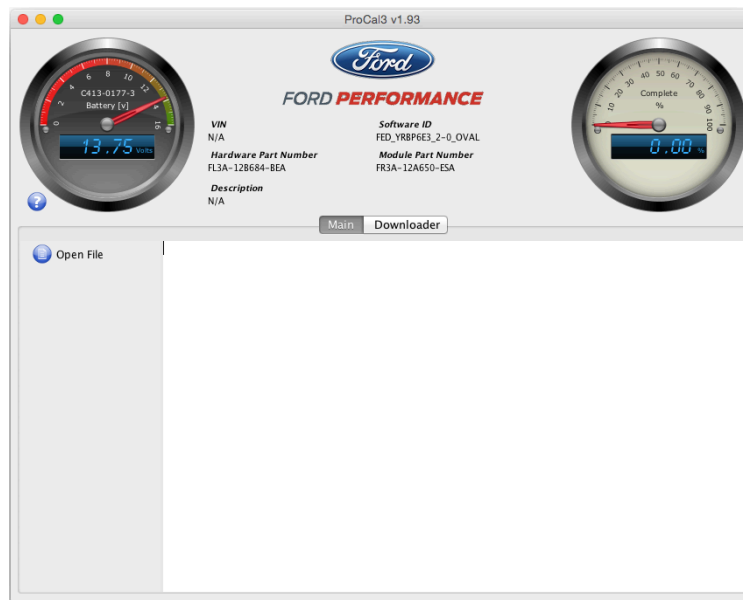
ProCal3 v1.93

0 2 4 6 8 10 12 14 16
C413-0177-3
Battery [v]
13.75 Volts

Ford
FORD PERFORMANCE

VIN
N/A

Software ID
FED_YR8P6E3_2-0_OVAL

Hardware Part Number
FL3A-12B684-BEA

Module Part Number
FR3A-12A650-ESA

Description
N/A

0 10 20 30 40 50 60 70 80 90 100
Complete
%
0.00 %

?

Main
Downloader

Open File